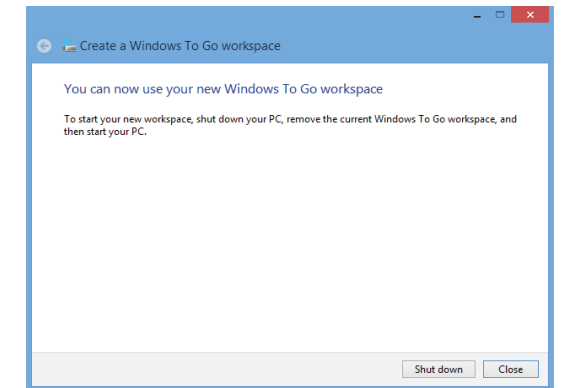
Create a Windows To Go workspace

You can now use your new Windows To Go workspace

To start your new workspace, shut down your PC, remove the current Windows To Go workspace, and then start your PC.

Shut down

Close